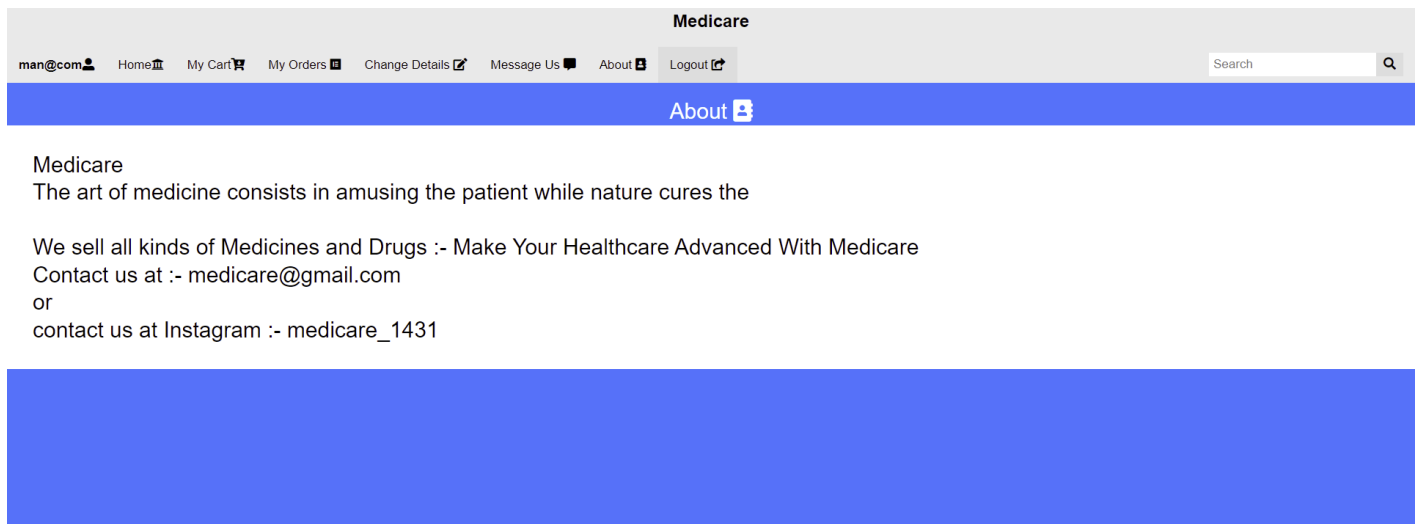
Medicare

man@com Home My Cart My Orders Change Details Message Us About Logout

Search

About

Medicare
The art of medicine consists in amusing the patient while nature cures the

We sell all kinds of Medicines and Drugs :- Make Your Healthcare Advanced With Medicare
Contact us at :- medicare@gmail.com
or
contact us at Instagram :- medicare_1431